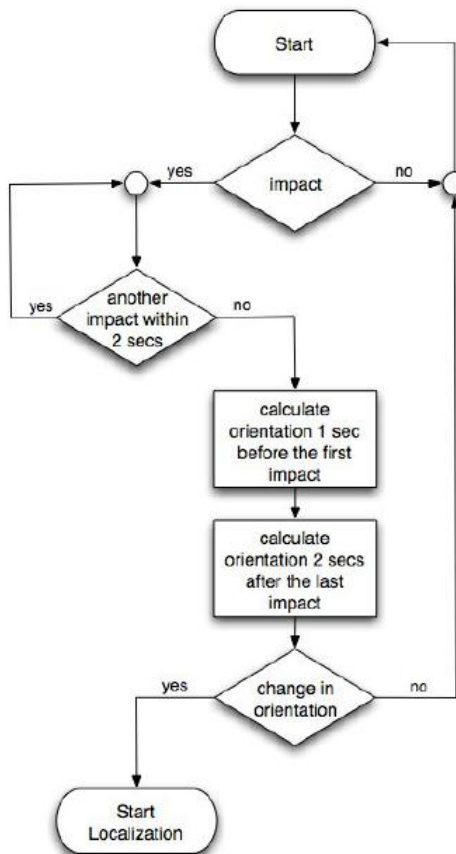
Start

yes

impact

no

yes

another impact within 2 secs

no

calculate orientation 1 sec before the first impact

calculate orientation 2 secs after the last impact

yes

change in orientation

no

Start Localization